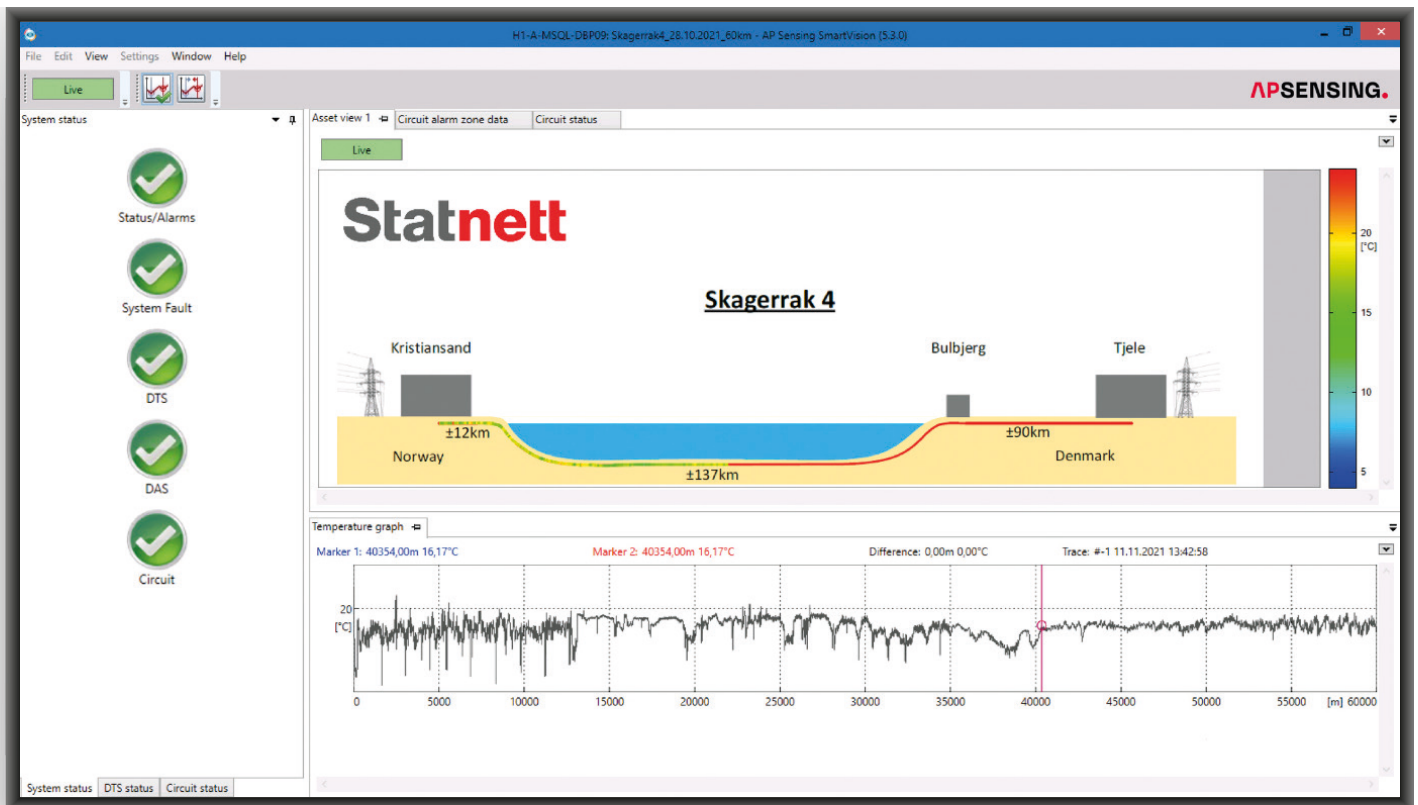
H1-A-MSQL-DBP09: Skagerrak4_28.10.2021_60km - AP Sensing SmartVision (5.3.0)

File Edit View Settings Window Help

Live

APSENSING.

System status

Status/Alarms

System Fault

DTS

DAS

Circuit

System status | DTS status | Circuit status

Asset view 1 | Circuit alarm zone data | Circuit status

Live

Statnett

Skagerrak 4

Kristiansand

Bulbjerg

Tjele

±12km

±90km

Norway

Denmark

±137km

20 [°C]
15
10
5

Temperature graph

Marker 1: 40354,00m 16,17°C

Marker 2: 40354,00m 16,17°C

Difference: 0,00m 0,00°C

Trace: #-1 11.11.2021 13:42:58

20
[°C]

0 5000 10000 15000 20000 25000 30000 35000 40000 45000 50000 55000 [m] 60000